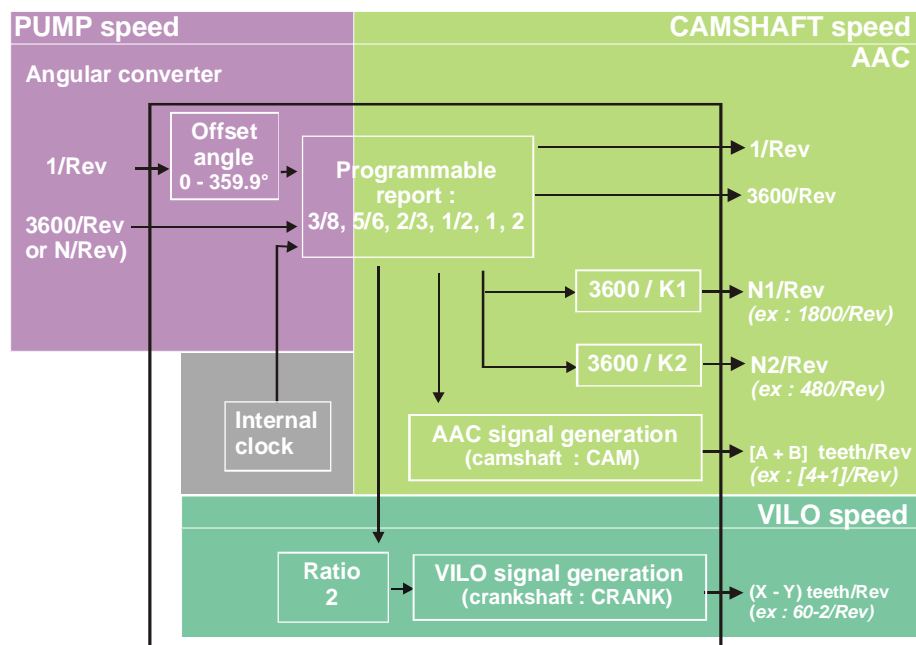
PUMP speed

CAMSHAFT speed

AAC

Angular converter

1/Rev

3600/Rev or N/Rev)

Offset angle 0 - 359.9°

Programmable report : 3/8, 5/6, 2/3, 1/2, 1, 2

1/Rev

3600/Rev

3600 / K1

N1/Rev (ex : 1800/Rev)

3600 / K2

N2/Rev (ex : 480/Rev)

Internal clock

AAC signal generation (camshaft : CAM)

[A + B] teeth/Rev (ex : [4+1]/Rev)

VILO speed

Ratio 2

VILO signal generation (crankshaft : CRANK)

(X - Y) teeth/Rev (ex : 60-2/Rev)